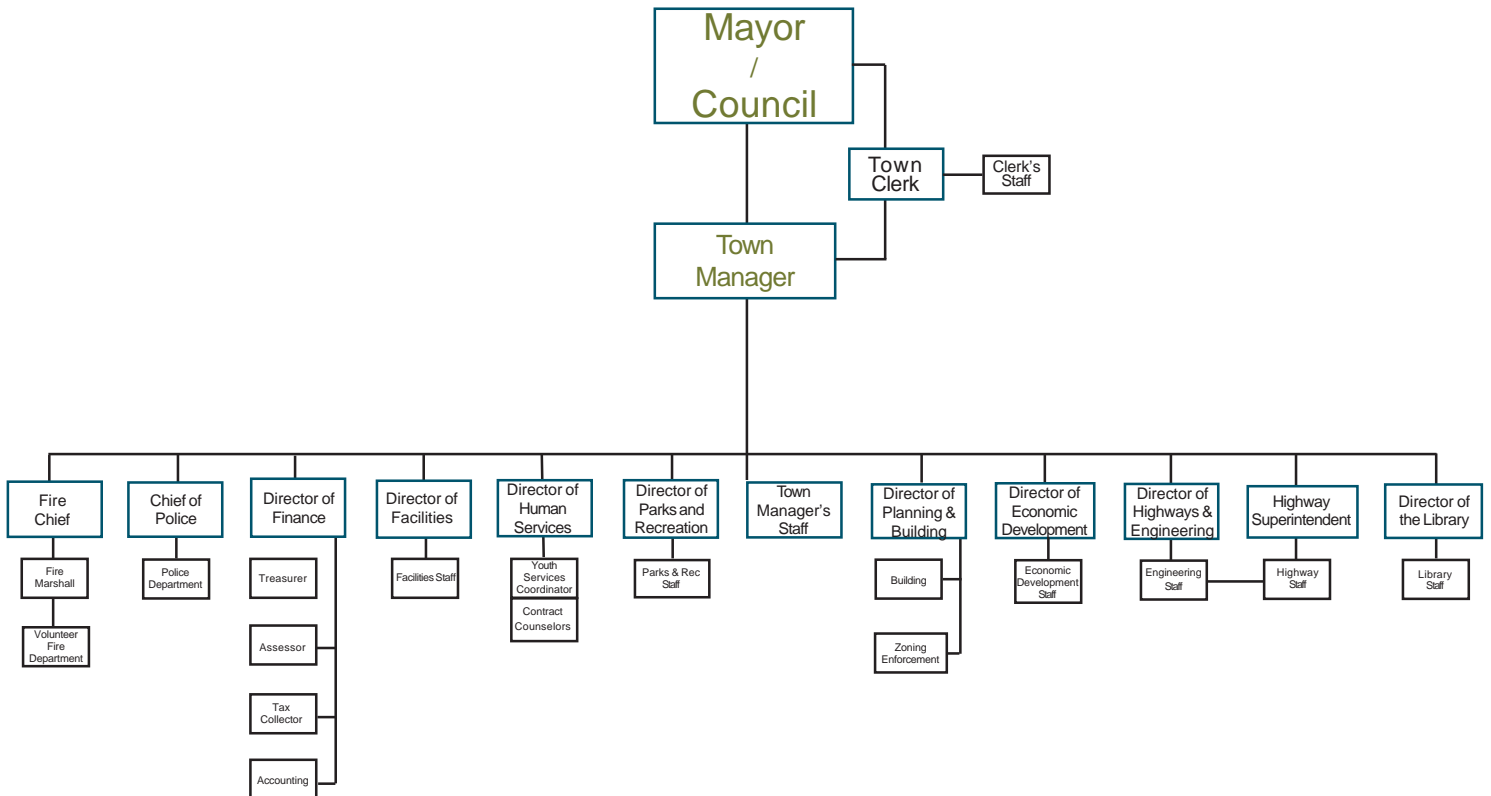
Mayor
/
Council

Town Clerk

Clerk's Staff

Town Manager

Fire Chief

Fire Marshall

Volunteer Fire Department

Chief of Police

Police Department

Director of Finance

Treasurer

Assessor

Tax Collector

Accounting

Director of Facilities

Facilities Staff

Director of Human Services

Youth Services Coordinator

Contract Counselors

Director of Parks and Recreation

Parks & Rec Staff

Town Manager's Staff

Director of Planning & Building

Building

Zoning Enforcement

Director of Economic Development

Economic Development Staff

Director of Highways & Engineering

Engineering Staff

Highway Superintendent

Highway Staff

Director of the Library

Library Staff